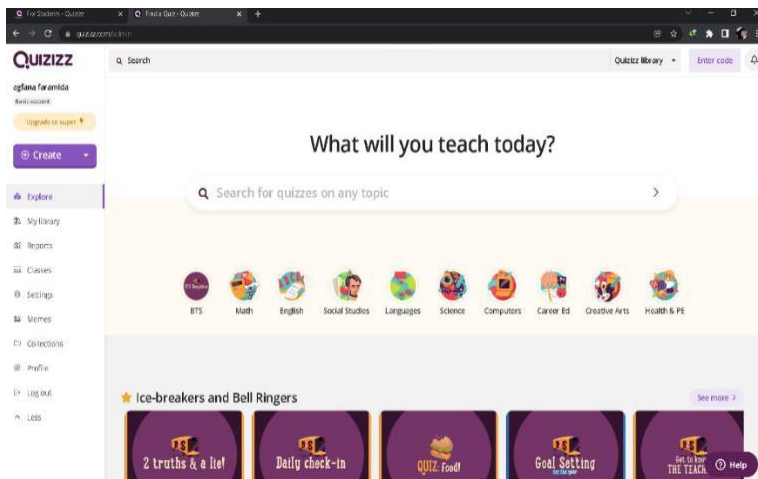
For Students - Quizizz
Find a Quiz - Quizizz
quizizz.com/admin

QUIZIZZ
Search
Quizizz library
Enter code

agfana faramida
Basic account
Upgrade to super

Create

Explore
My library
Reports
Classes
Settings
Memes
Collections
Profile
Log out
Less

What will you teach today?

Search for quizzes on any topic

BTS
Math
English
Social Studies
Languages
Science
Computers
Career Ed
Creative Arts
Health & PE

Ice-breakers and Bell Ringers
See more

2 truths & a lie!
Daily check-in
QUIZ: Food!
Goal Setting
Get to know THE TEACH
Help